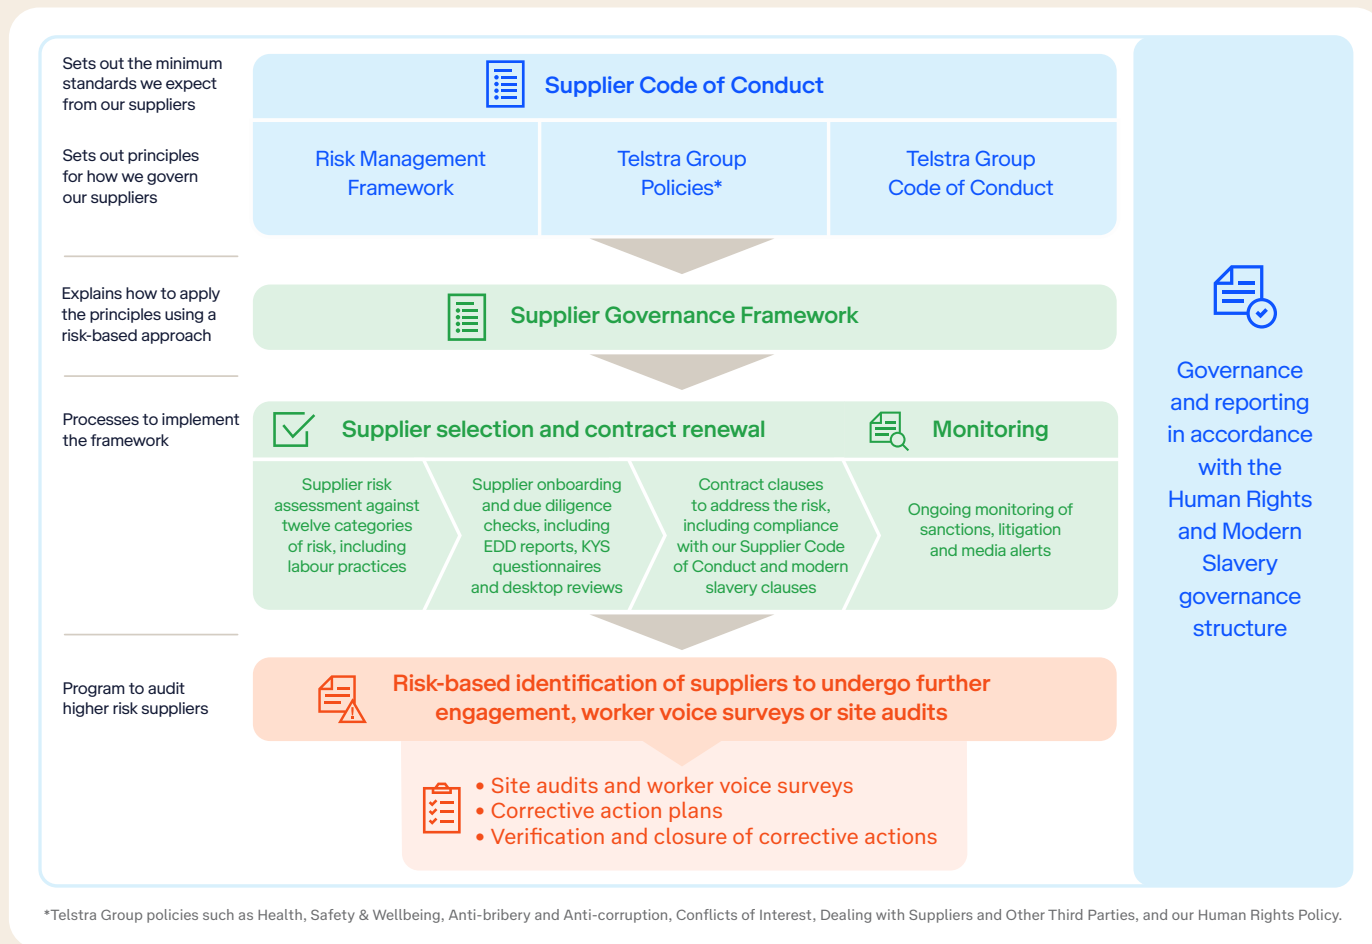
Sets out the minimum standards we expect from our suppliers

Supplier Code of Conduct

Sets out principles for how we govern our suppliers

Risk Management Framework

Telstra Group Policies*

Telstra Group Code of Conduct

Explains how to apply the principles using a risk-based approach

Supplier Governance Framework

Processes to implement the framework

Supplier selection and contract renewal

Monitoring

Supplier risk assessment against twelve categories of risk, including labour practices

Supplier onboarding and due diligence checks, including EDD reports, KYS questionnaires and desktop reviews

Contract clauses to address the risk, including compliance with our Supplier Code of Conduct and modern slavery clauses

Ongoing monitoring of sanctions, litigation and media alerts

Program to audit higher risk suppliers

Risk-based identification of suppliers to undergo further engagement, worker voice surveys or site audits

• Site audits and worker voice surveys
• Corrective action plans
• Verification and closure of corrective actions

Governance and reporting in accordance with the Human Rights and Modern Slavery governance structure

*Telstra Group policies such as Health, Safety & Wellbeing, Anti-bribery and Anti-corruption, Conflicts of Interest, Dealing with Suppliers and Other Third Parties, and our Human Rights Policy.